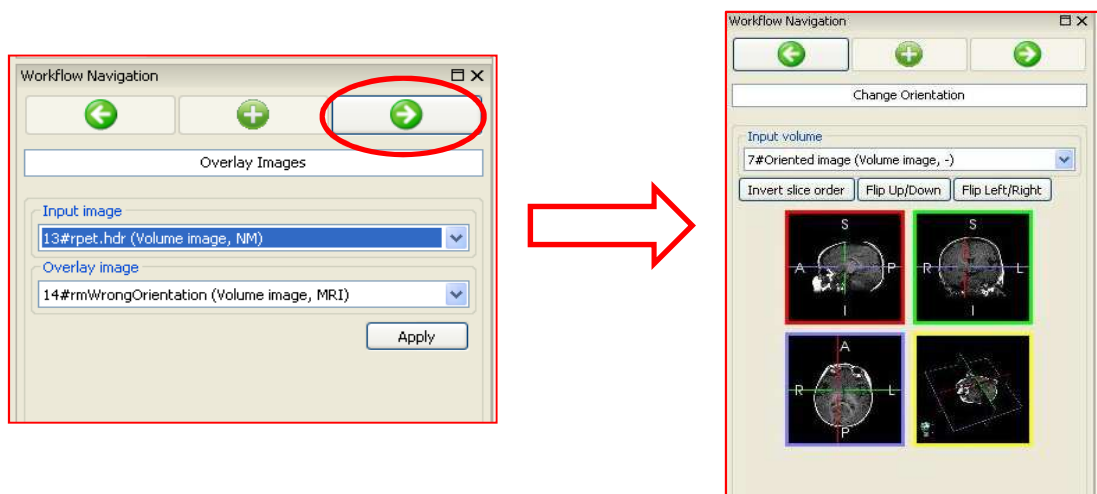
Workflow Navigation

Overlay Images

Input image

13#rpet.hdr (Volume image, NM)

Overlay image

14#rmWrongOrientation (Volume image, MRI)

Apply

Workflow Navigation

Change Orientation

Input volume

7#Oriented image (Volume image, -)

Invert slice order

Flip Up/Down

Flip Left/Right

S
A
P
I

S
R
L
I

A
R
L
P